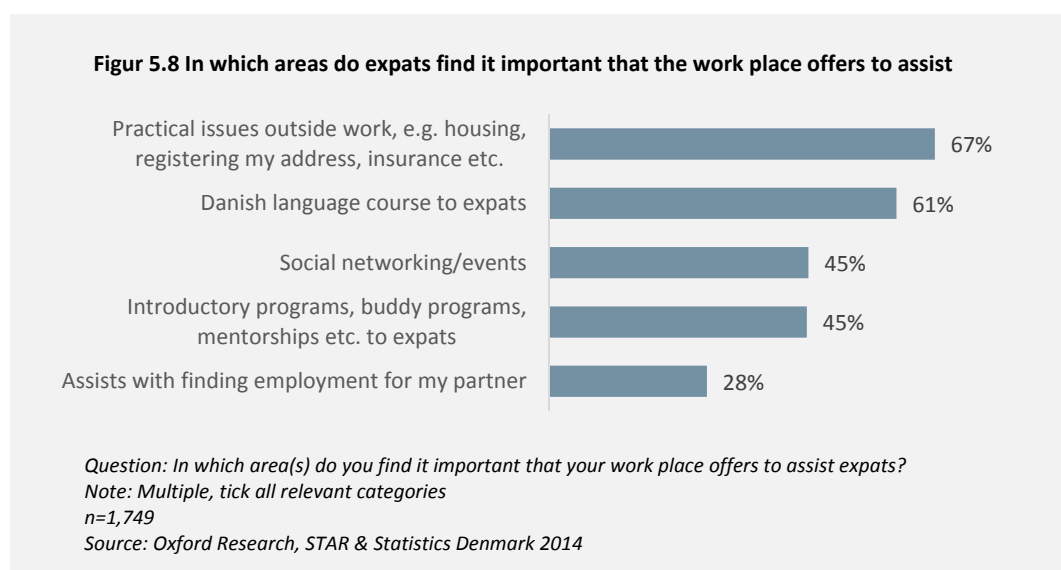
Figur 5.8 In which areas do expats find it important that the work place offers to assist

Practical issues outside work, e.g. housing, registering my address, insurance etc. 67%

Danish language course to expats 61%

Social networking/events 45%

Introductory programs, buddy programs, mentorships etc. to expats 45%

Assists with finding employment for my partner 28%

Question: In which area(s) do you find it important that your work place offers to assist expats?
Note: Multiple, tick all relevant categories
n=1,749
Source: Oxford Research, STAR & Statistics Denmark 2014